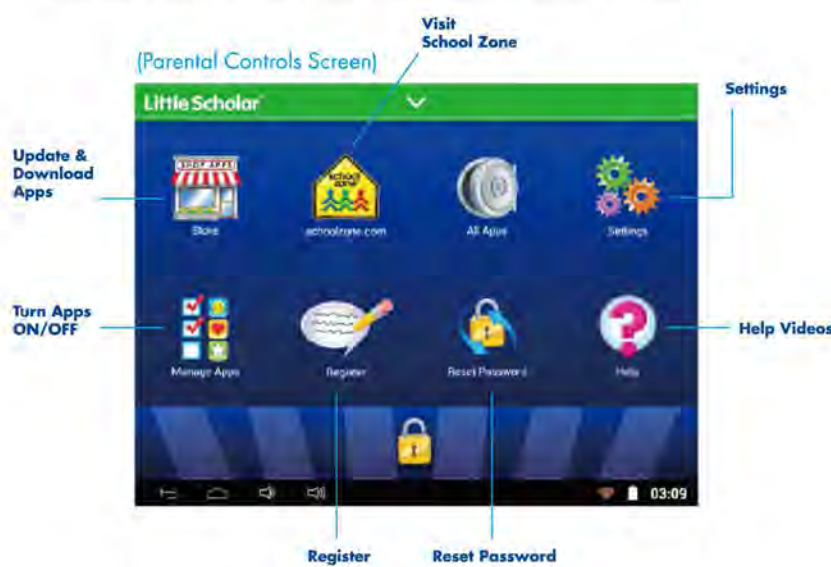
Visit School Zone

(Parental Controls Screen)

Little Scholar

Settings

Update & Download Apps

SHOP APPS

Store

SCHOOL ZONE

schoolzone.com

All Apps

Settings

Turn Apps ON/OFF

Manage Apps

Register

Reset Password

Help

Help Videos

03:09

Register

Reset Password